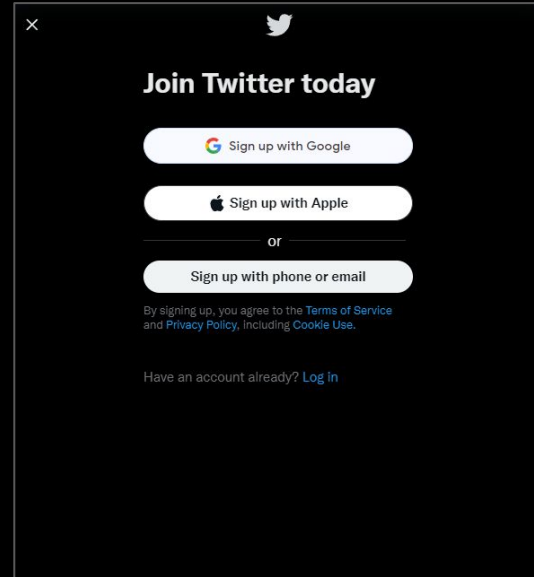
×

Join Twitter today

Sign up with Google

Sign up with Apple

or

Sign up with phone or email

By signing up, you agree to the Terms of Service and Privacy Policy, including Cookie Use.

Have an account already? Log in